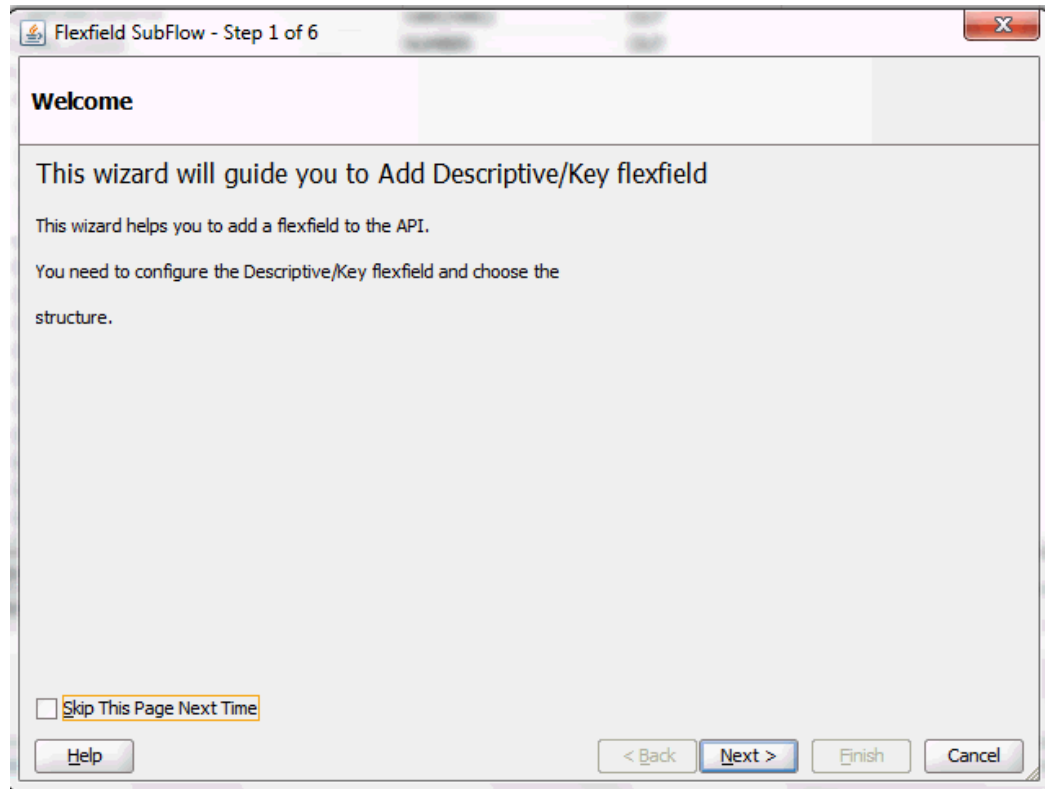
Flexfield SubFlow - Step 1 of 6

Welcome

This wizard will guide you to Add Descriptive/Key flexfield

This wizard helps you to add a flexfield to the API.

You need to configure the Descriptive/Key flexfield and choose the

structure.

Skip This Page Next Time

Help

< Back

Next >

Finish

Cancel